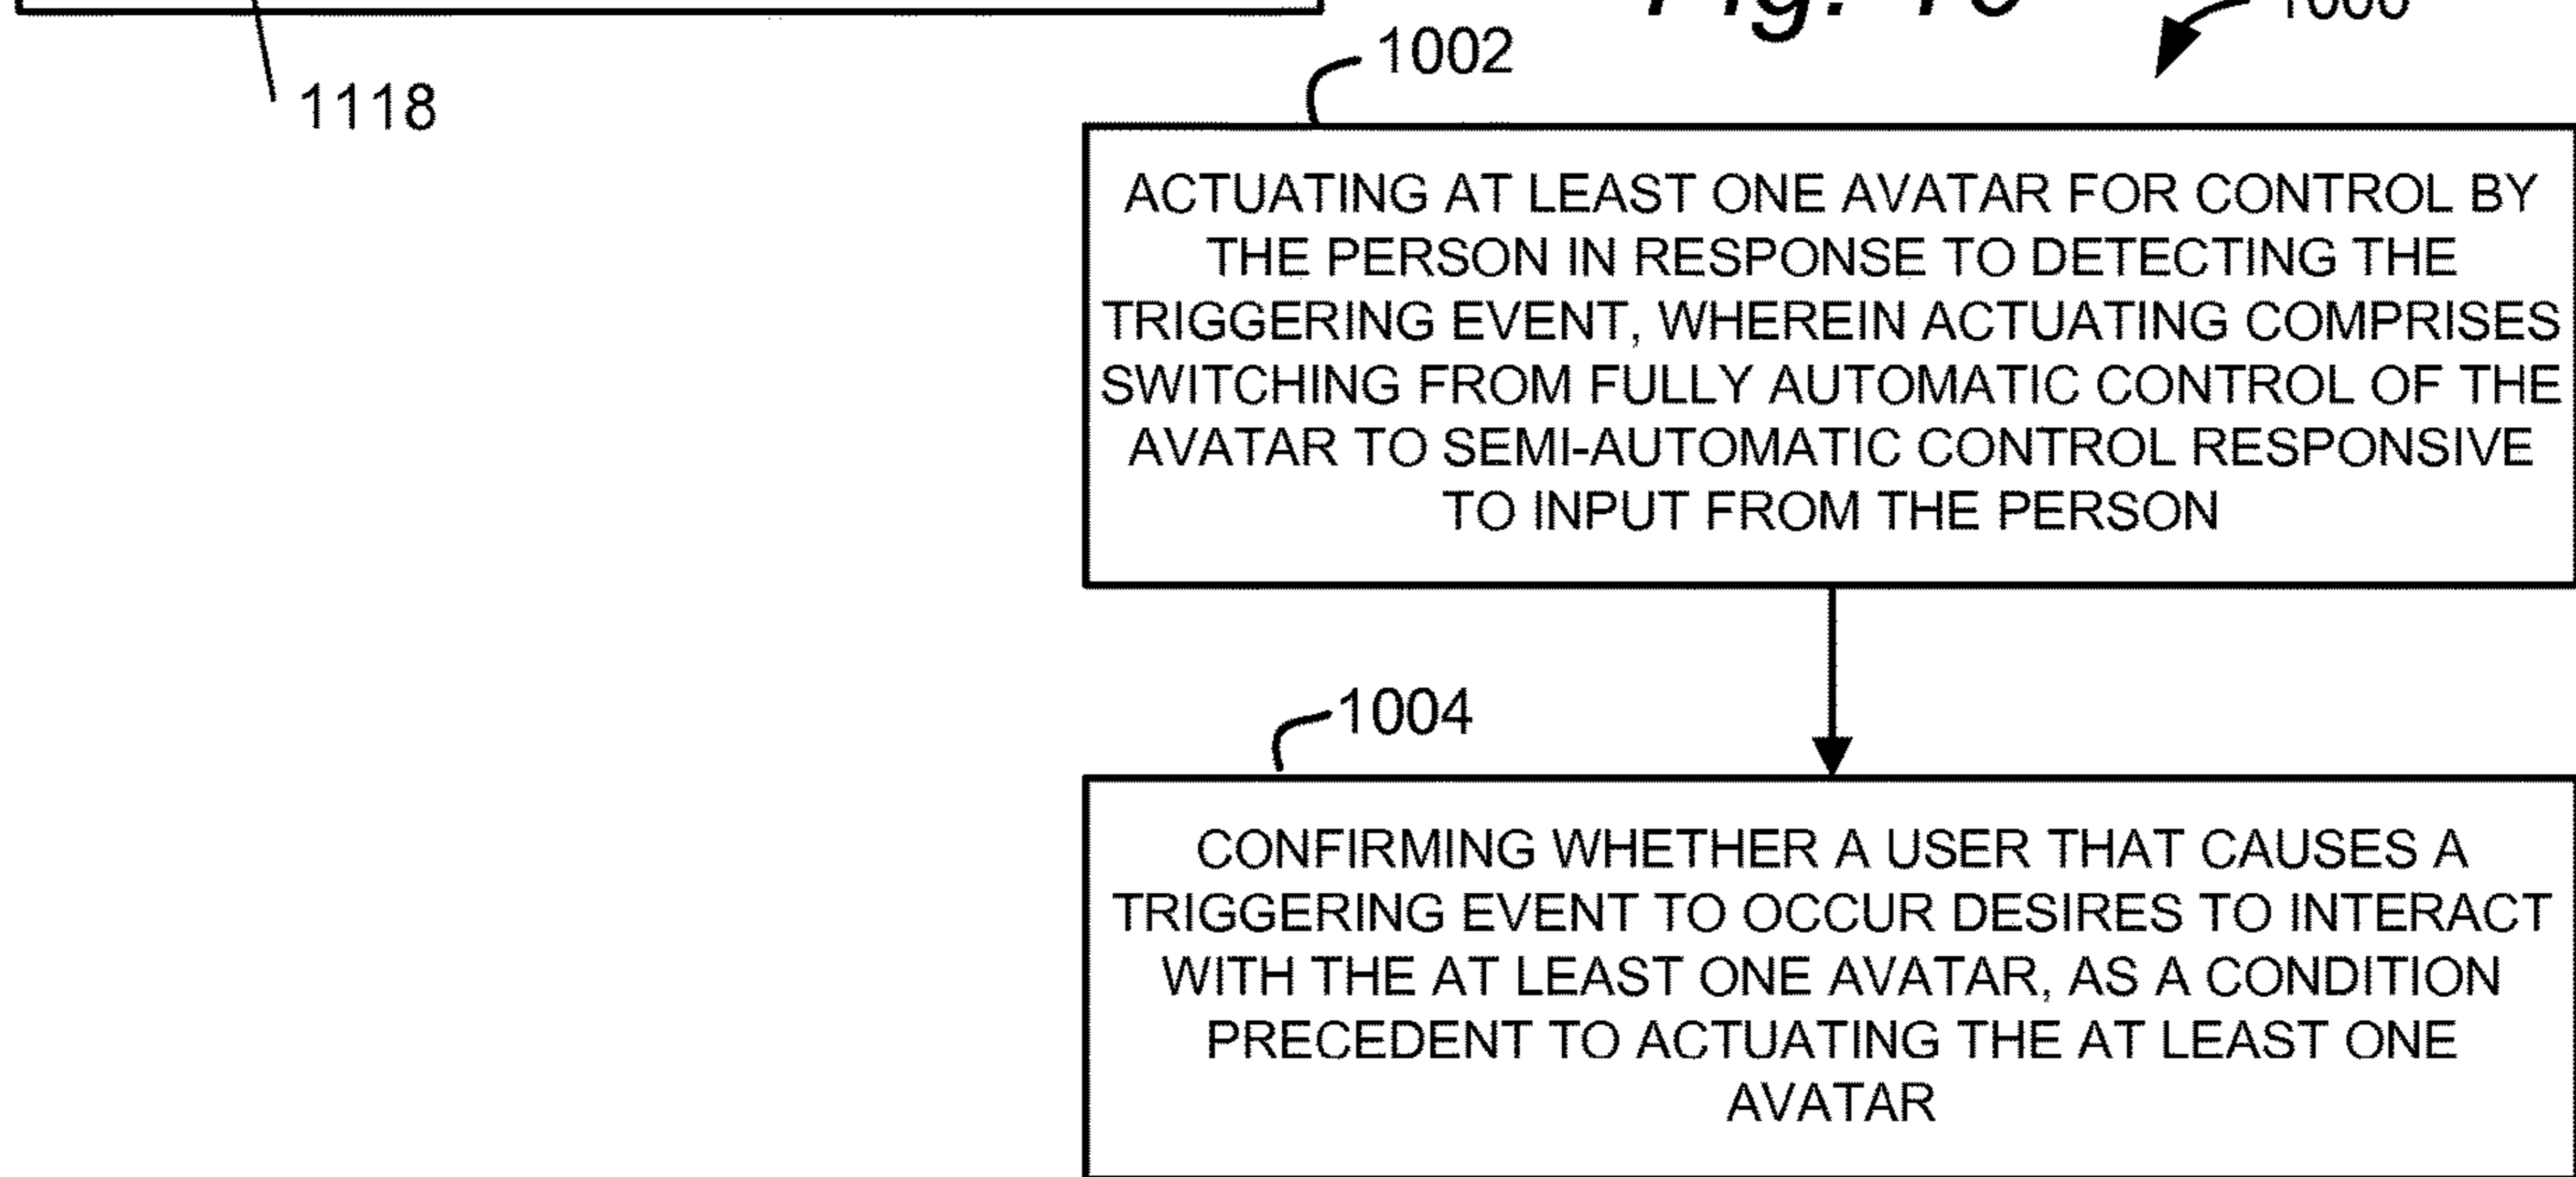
1118

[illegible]

1000

1002

ACTUATING AT LEAST ONE AVATAR FOR CONTROL BY THE PERSON IN RESPONSE TO DETECTING THE TRIGGERING EVENT, WHEREIN ACTUATING COMPRISES SWITCHING FROM FULLY AUTOMATIC CONTROL OF THE AVATAR TO SEMI-AUTOMATIC CONTROL RESPONSIVE TO INPUT FROM THE PERSON

1004

CONFIRMING WHETHER A USER THAT CAUSES A TRIGGERING EVENT TO OCCUR DESIRES TO INTERACT WITH THE AT LEAST ONE AVATAR, AS A CONDITION PRECEDENT TO ACTUATING THE AT LEAST ONE AVATAR